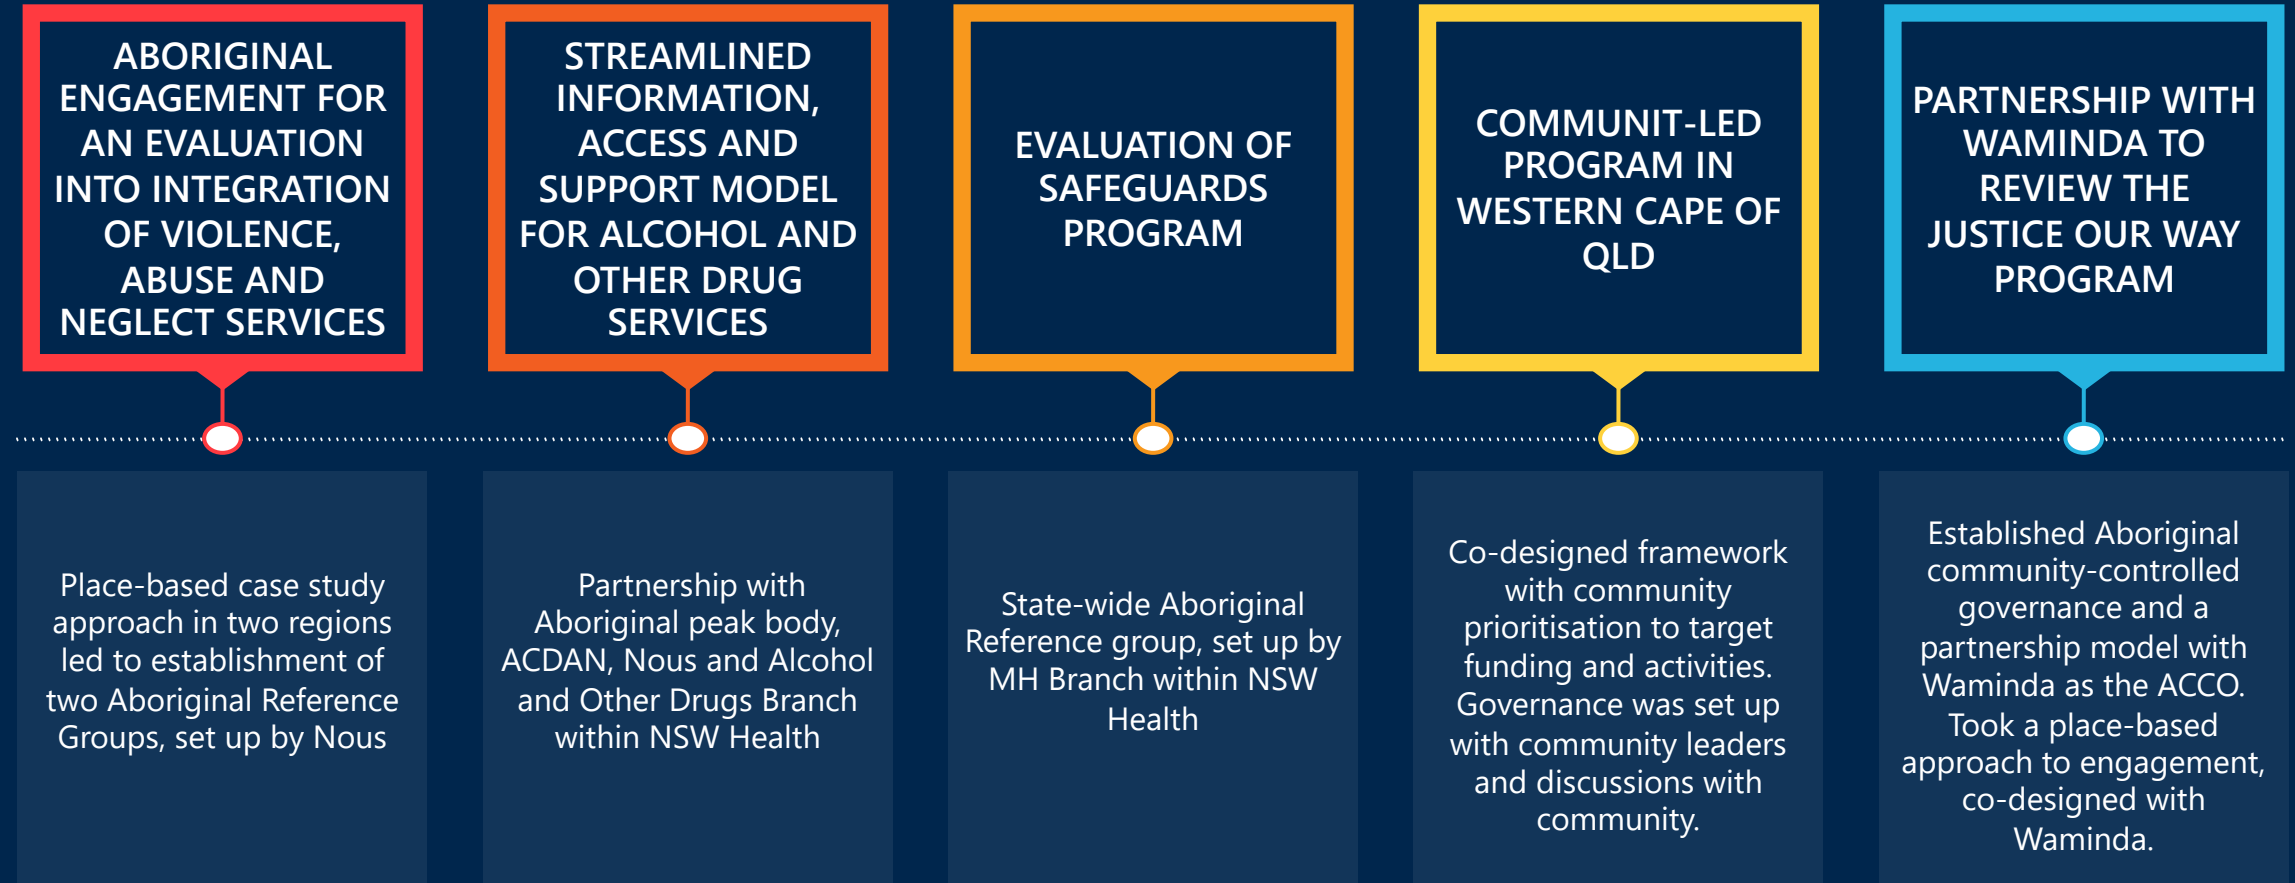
ABORIGINAL ENGAGEMENT FOR AN EVALUATION INTO INTEGRATION OF VIOLENCE, ABUSE AND NEGLECT SERVICES

Place-based case study approach in two regions led to establishment of two Aboriginal Reference Groups, set up by Nous

STREAMLINED INFORMATION, ACCESS AND SUPPORT MODEL FOR ALCOHOL AND OTHER DRUG SERVICES

Partnership with Aboriginal peak body, ACDAN, Nous and Alcohol and Other Drugs Branch within NSW Health

EVALUATION OF SAFEGUARDS PROGRAM

State-wide Aboriginal Reference group, set up by MH Branch within NSW Health

COMMUNIT-LED PROGRAM IN WESTERN CAPE OF QLD

Co-designed framework with community prioritisation to target funding and activities. Governance was set up with community leaders and discussions with community.

PARTNERSHIP WITH WAMINDA TO REVIEW THE JUSTICE OUR WAY PROGRAM

Established Aboriginal community-controlled governance and a partnership model with Waminda as the ACCO. Took a place-based approach to engagement, co-designed with Waminda.